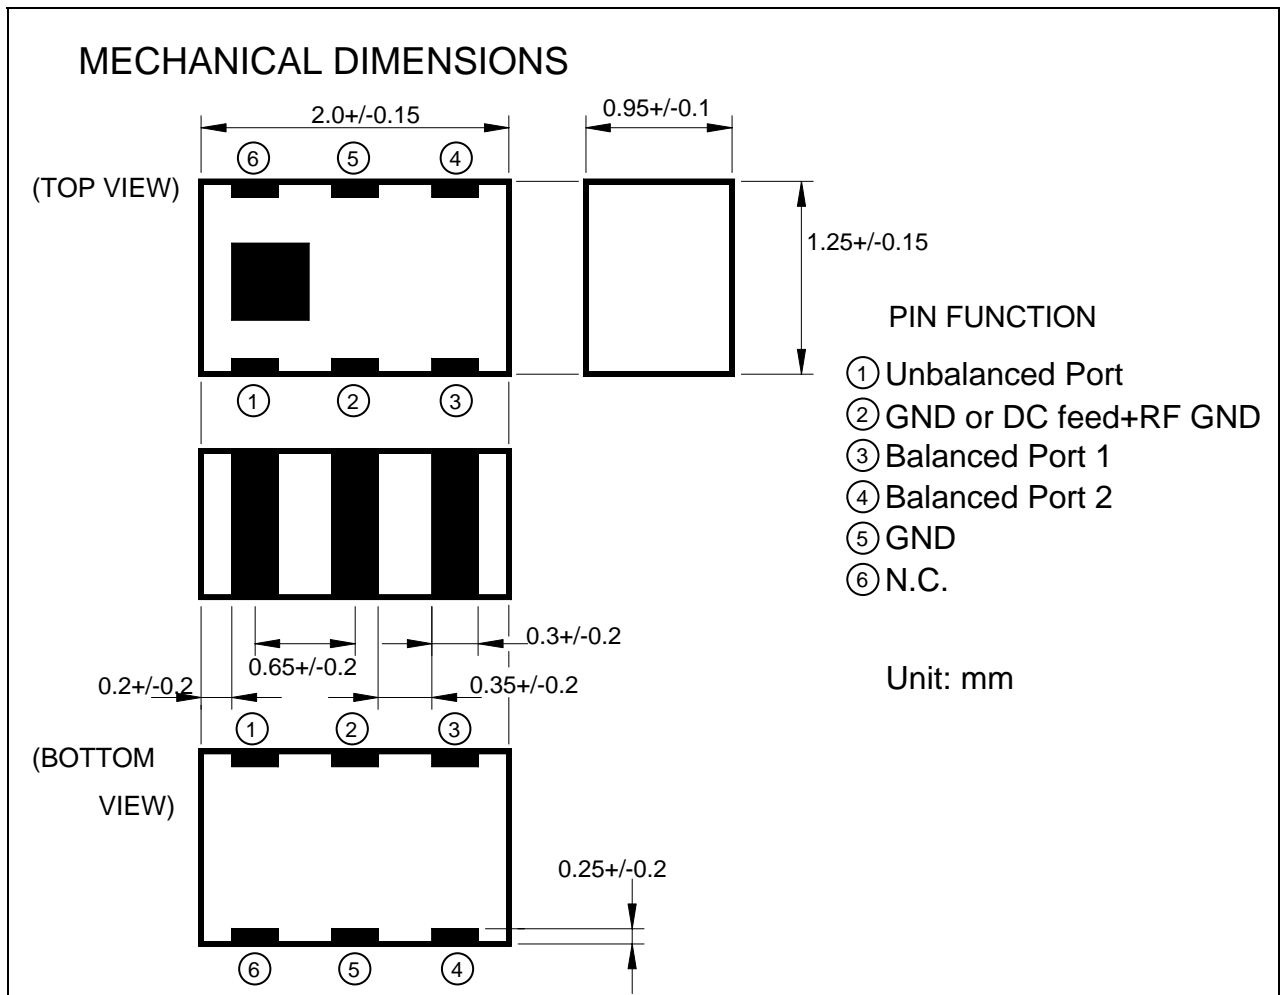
MECHANICAL DIMENSIONS

2.0+/-0.15

0.95+/-0.1

⑥ ⑤ ④

(TOP VIEW)

1.25+/-0.15

PIN FUNCTION

① ② ③

①Unbalanced Port
②GND or DC feed+RF GND
③Balanced Port 1
④Balanced Port 2
⑤GND
⑥N.C.

0.3+/-0.2

0.65+/-0.2

0.2+/-0.2

0.35+/-0.2

Unit: mm

① ② ③

(BOTTOM VIEW)

0.25+/-0.2

⑥ ⑤ ④